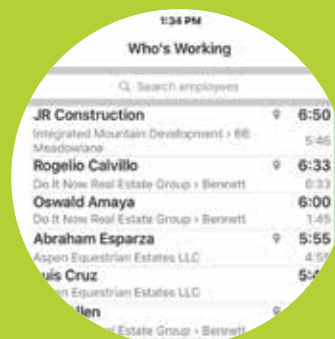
1:34 PM

Who's Working

Search employees

JR Construction 6:50
Integrated Mountain Development › 66 Meadowlane 5:46

Rogelio Calvillo 6:33
Do It Now Real Estate Group › Bennett 0:33

Oswald Amaya 6:00
Do It Now Real Estate Group › Bennett 1:45

Abraham Esparza 5:55
Aspen Equestrian Estates LLC 4:5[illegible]

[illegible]uis Cruz 5:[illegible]
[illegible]en Equestrian Estates LLC

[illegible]llen
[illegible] Estate Group › Bennett